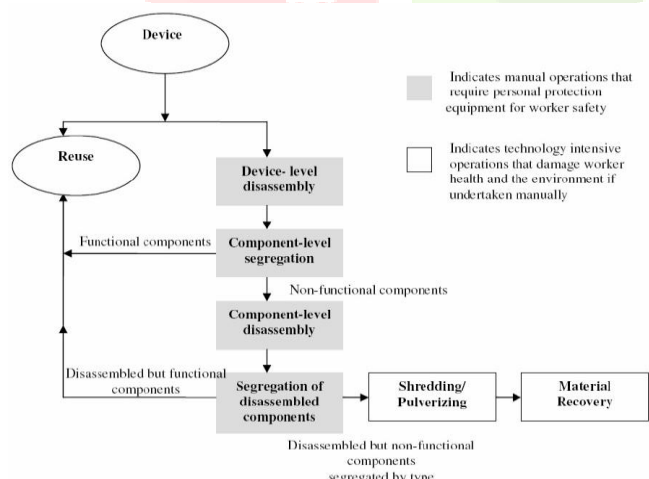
Device

Indicates manual operations that require personal protection equipment for worker safety

Indicates technology intensive operations that damage worker health and the environment if undertaken manually

Reuse

Device- level disassembly

Functional components

Component-level segregation

Non-functional components

Component-level disassembly

Disassembled but functional components

Segregation of disassembled components

Shredding/ Pulverizing

Material Recovery

Disassembled but non-functional components segregated by type